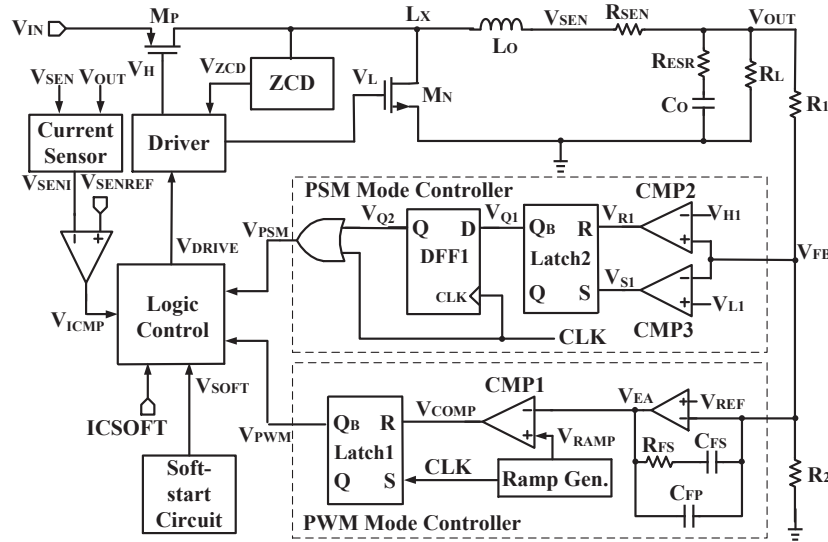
$V_{IN}$
$M_P$
$L_X$
$L_O$
$V_{SEN}$
$R_{SEN}$
$V_{OUT}$
$V_H$
$V_{ZCD}$
ZCD
$V_L$
$M_N$
$R_{ESR}$
$R_L$
$C_O$
$R_1$
$V_{SEN}$ $V_{OUT}$
Current Sensor
Driver
$V_{SENI}$ $V_{SENREF}$
PSM Mode Controller
CMP2
$V_{Q2}$
$V_{Q1}$
Q D
DFF1
$Q_B$ R
Latch2
Q S
$V_{R1}$
$V_{H1}$
$V_{PSM}$
$V_{DRIVE}$
$V_{S1}$
$V_{FB}$
CLK
$V_{L1}$
Logic Control
$V_{ICMP}$
CLK
CMP3
$V_{SOFT}$
CMP1
$V_{EA}$
$V_{COMP}$
$V_{REF}$
$V_{PWM}$
$Q_B$ R
Latch1
Q S
$V_{RAMP}$
$R_{FS}$
$C_{FS}$
ICSOFT
CLK
Ramp Gen.
$C_{FP}$
$R_2$
Soft-start Circuit
PWM Mode Controller